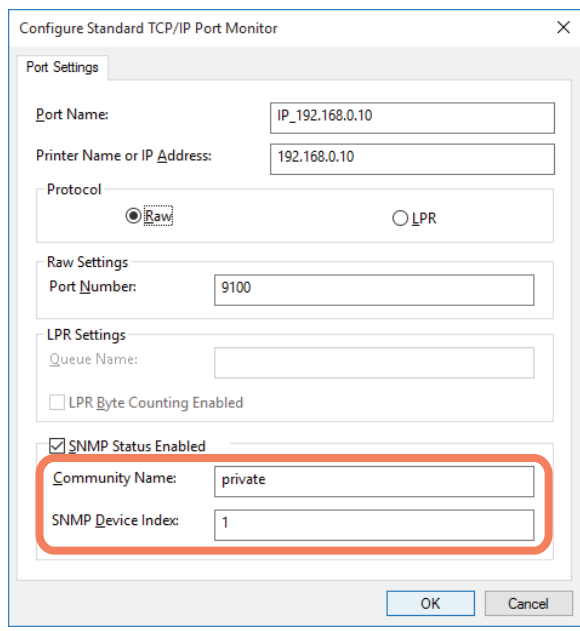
Configure Standard TCP/IP Port Monitor

Port Settings

Port Name: IP_192.168.0.10

Printer Name or IP Address: 192.168.0.10

Protocol

Raw

LPR

Raw Settings

Port Number: 9100

LPR Settings

Queue Name:

LPR Byte Counting Enabled

SNMP Status Enabled

Community Name: private

SNMP Device Index: 1

OK

Cancel